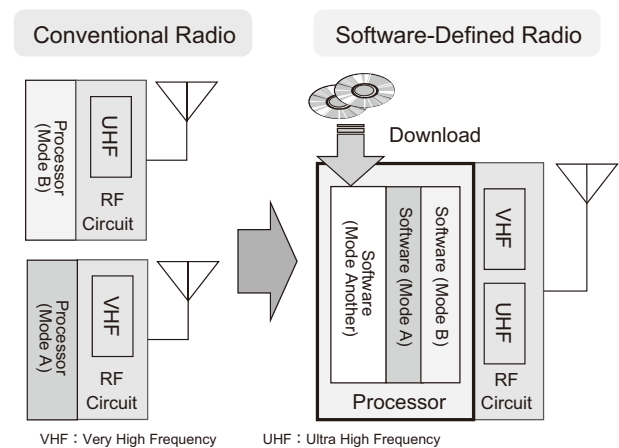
Conventional Radio

Processor (Mode B)

UHF

RF Circuit

Processor (Mode A)

VHF

RF Circuit

Software-Defined Radio

Download

Software (Mode Another)

Software (Mode A)

Software (Mode B)

Processor

VHF

UHF

RF Circuit

VHF：Very High Frequency UHF：Ultra High Frequency